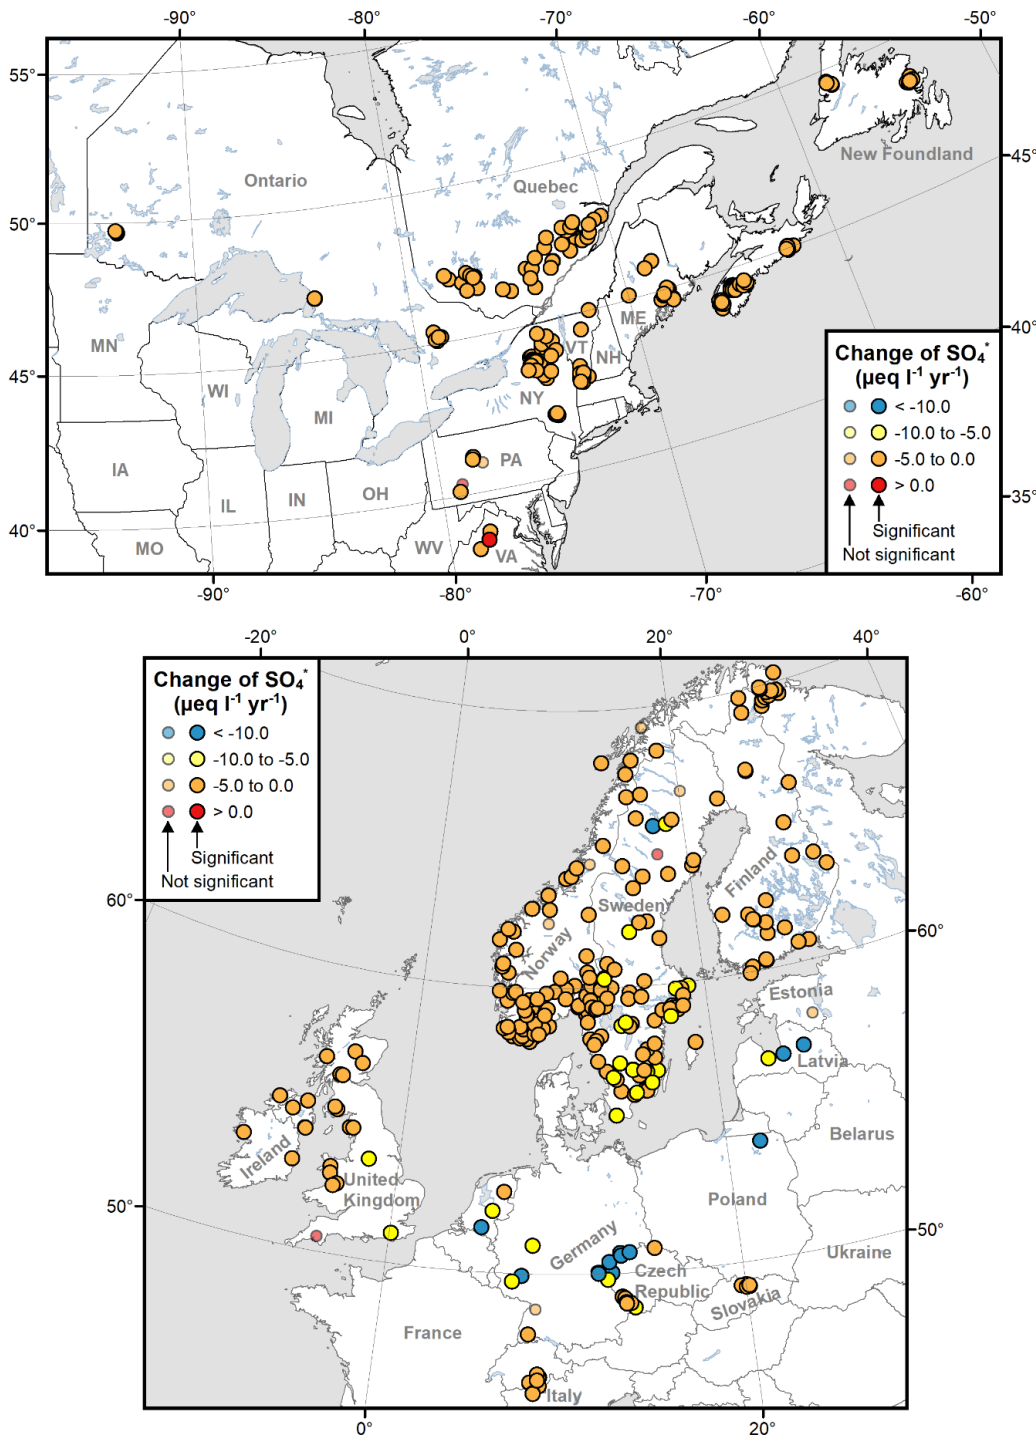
-90° -80° -70° -60° -50°

55° 50° 45° 40°

-45° -40° -35°

Ontario

Quebec

New Foundland

MN

WI

MI

IA

IL

IN

OH

PA

NY

VT

NH

ME

WV

VA

MO

Change of $SO_4^*$
(μeq $l^{-1}$ $yr^{-1}$)
< -10.0
-10.0 to -5.0
-5.0 to 0.0
> 0.0
Significant
Not significant

-90° -80° -70° -60°

-20° 0° 20° 40°

Change of $SO_4^*$
(μeq $l^{-1}$ $yr^{-1}$)
< -10.0
-10.0 to -5.0
-5.0 to 0.0
> 0.0
Significant
Not significant

60° 50°

-60° -50°

Finland

Sweden

Norway

Estonia

Latvia

Belarus

Ireland

United Kingdom

Poland

Germany

Czech Republic

Slovakia

Ukraine

France

Italy

0° 20°